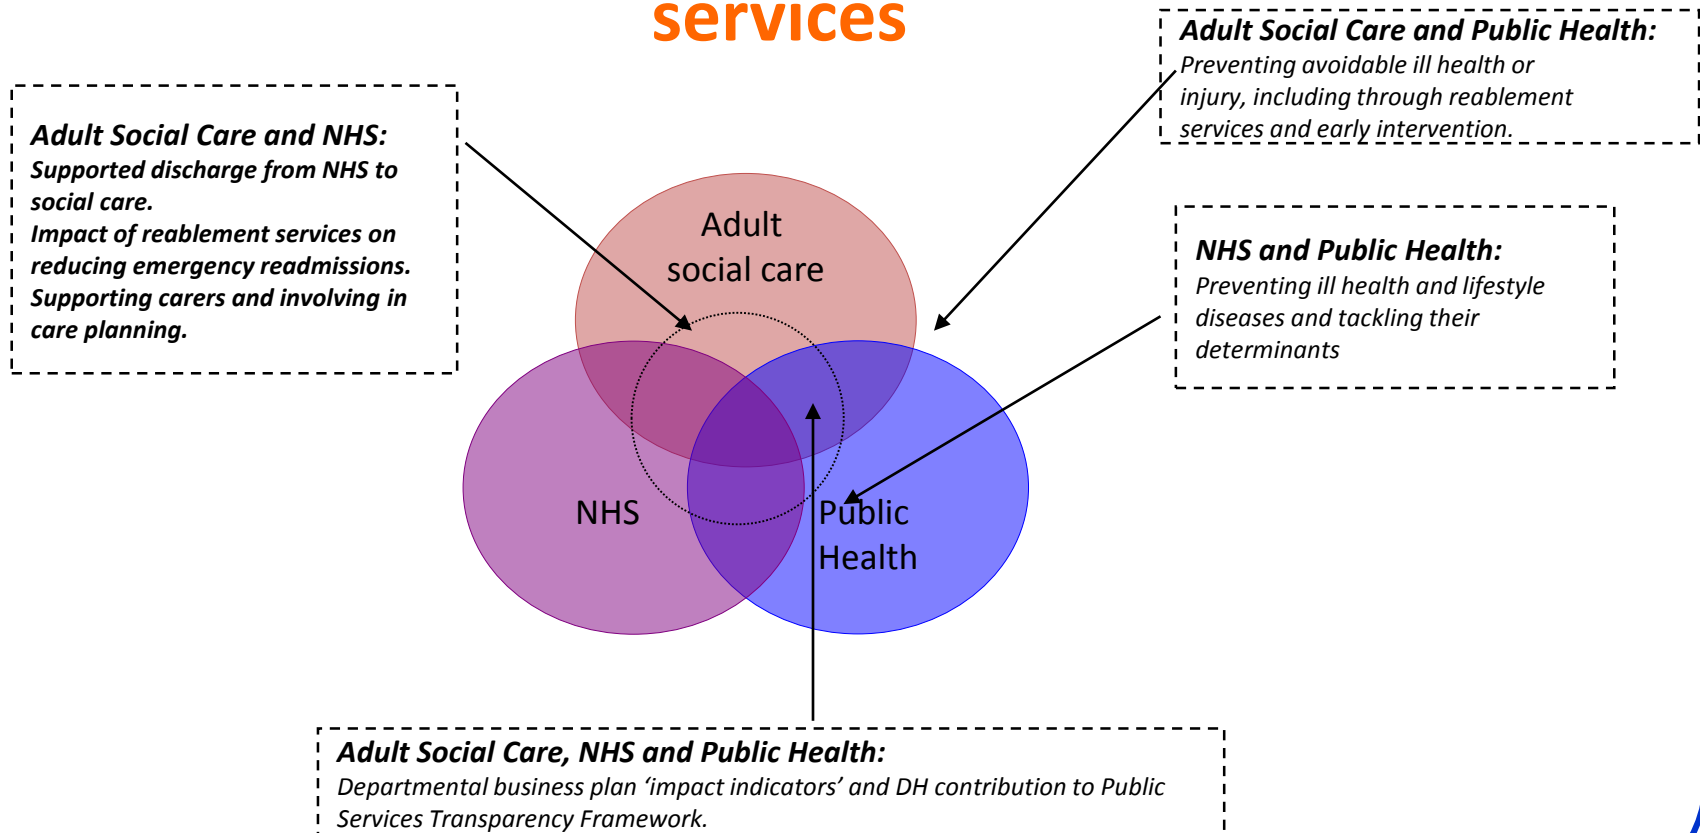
services

Adult Social Care and NHS:
Supported discharge from NHS to social care.
Impact of reablement services on reducing emergency readmissions.
Supporting carers and involving in care planning.

Adult Social Care and Public Health:
Preventing avoidable ill health or injury, including through reablement services and early intervention.

NHS and Public Health:
Preventing ill health and lifestyle diseases and tackling their determinants

Adult social care

NHS

Public Health

Adult Social Care, NHS and Public Health:
Departmental business plan ‘impact indicators’ and DH contribution to Public Services Transparency Framework.